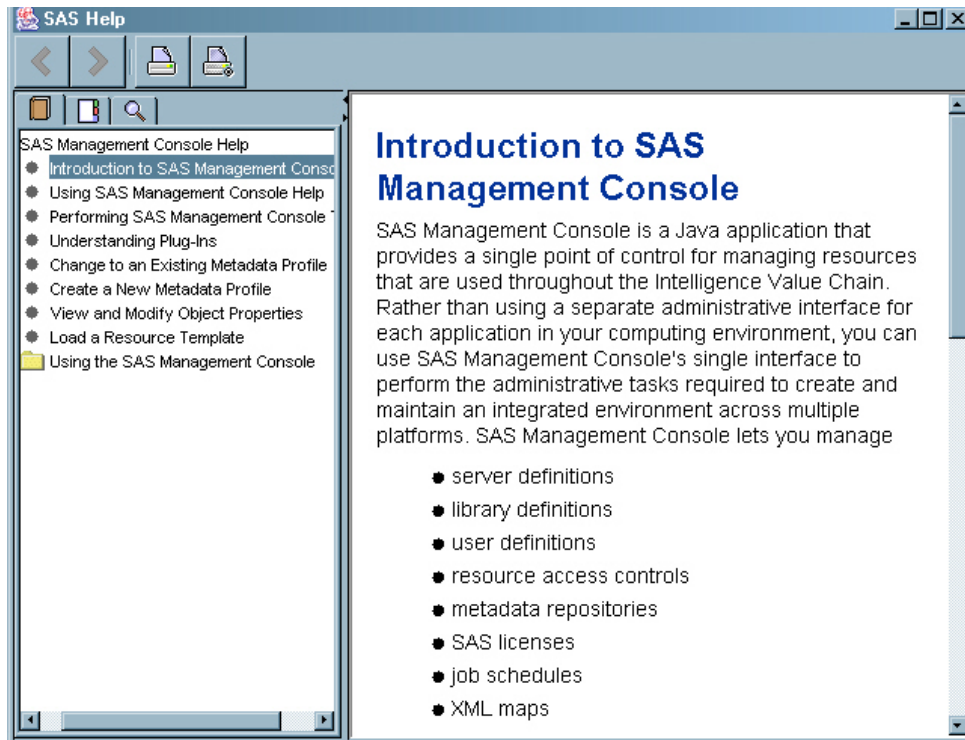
SAS Help

SAS Management Console Help
Introduction to SAS Management Conso
Using SAS Management Console Help
Performing SAS Management Console T
Understanding Plug-Ins
Change to an Existing Metadata Profile
Create a New Metadata Profile
View and Modify Object Properties
Load a Resource Template
Using the SAS Management Console

Introduction to SAS Management Console

SAS Management Console is a Java application that provides a single point of control for managing resources that are used throughout the Intelligence Value Chain. Rather than using a separate administrative interface for each application in your computing environment, you can use SAS Management Console's single interface to perform the administrative tasks required to create and maintain an integrated environment across multiple platforms. SAS Management Console lets you manage

- server definitions
- library definitions
- user definitions
- resource access controls
- metadata repositories
- SAS licenses
- job schedules
- XML maps